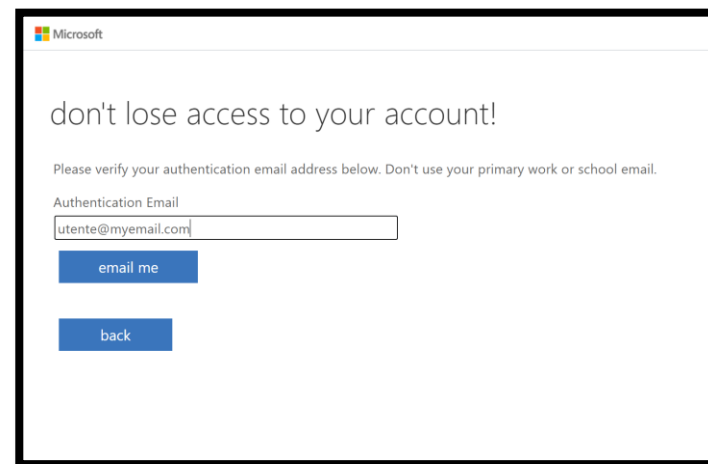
Microsoft

don't lose access to your account!

Please verify your authentication email address below. Don't use your primary work or school email.

Authentication Email

utente@myemail.com

email me

back